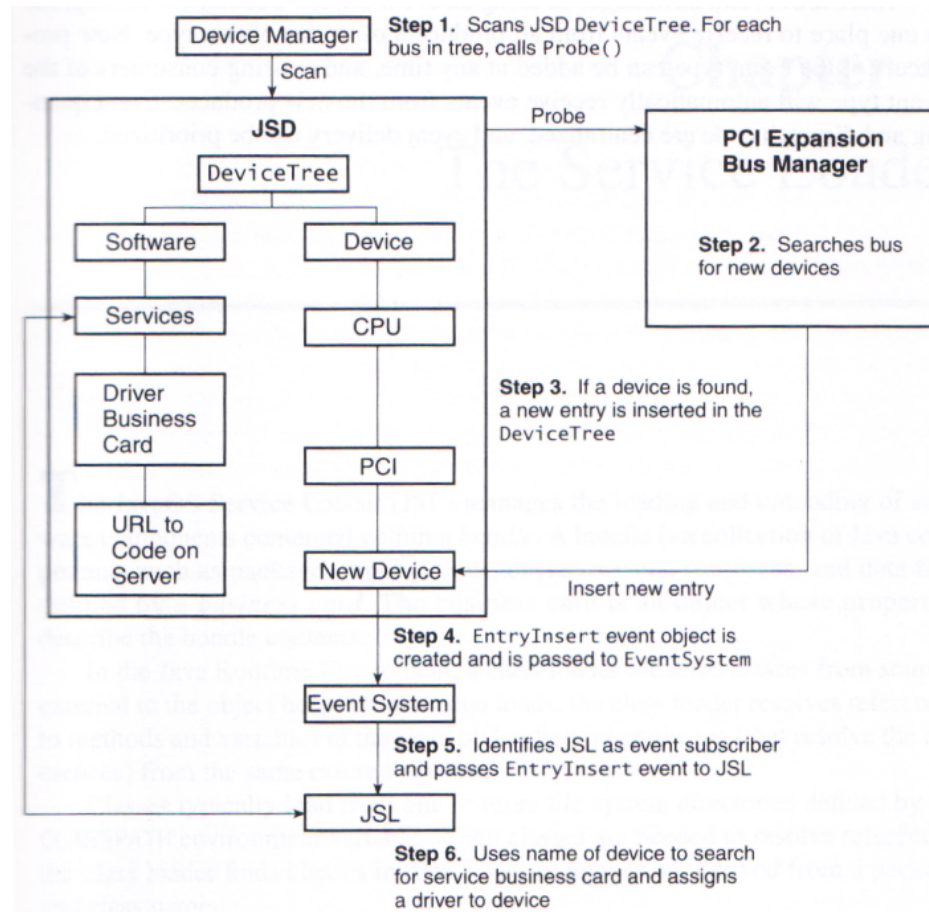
Device Manager

Step 1. Scans JSD DeviceTree. For each bus in tree, calls Probe()

Scan

JSD

Probe

PCI Expansion Bus Manager

Step 2. Searches bus for new devices

DeviceTree

Software

Device

Services

CPU

Driver Business Card

Step 3. If a device is found, a new entry is inserted in the DeviceTree

PCI

URL to Code on Server

New Device

Insert new entry

Step 4. EntryInsert event object is created and is passed to EventSystem

Event System

Step 5. Identifies JSL as event subscriber and passes EntryInsert event to JSL

JSL

Step 6. Uses name of device to search for service business card and assigns a driver to device